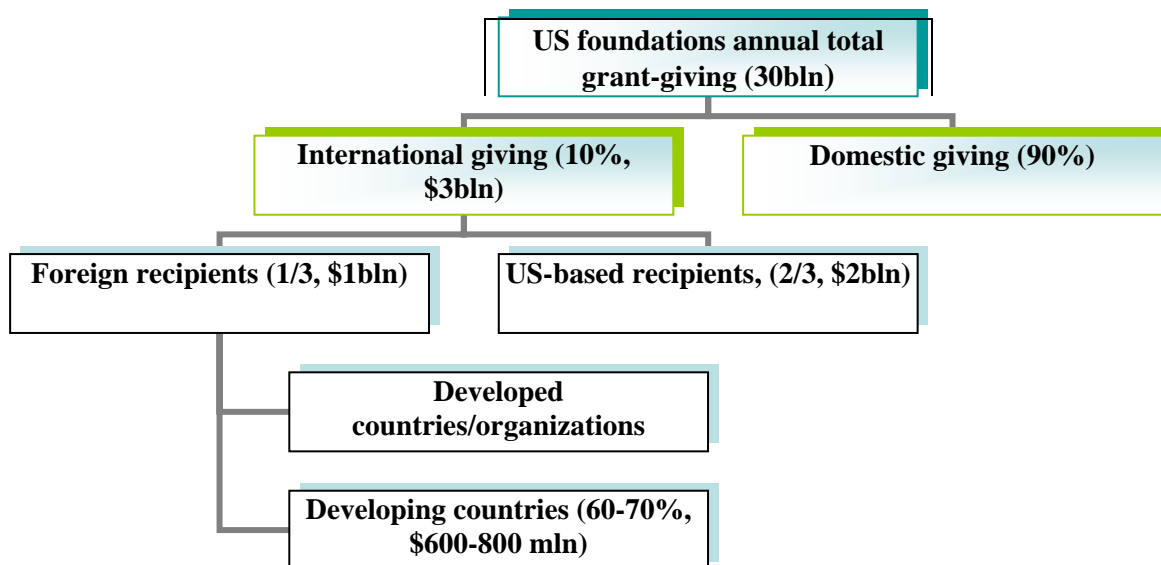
US foundations annual total grant-giving (30bln)

International giving (10%, \$3bln)

Domestic giving (90%)

Foreign recipients (1/3, \$1bln)

US-based recipients, (2/3, \$2bln)

Developed countries/organizations

Developing countries (60-70%, \$600-800 mln)